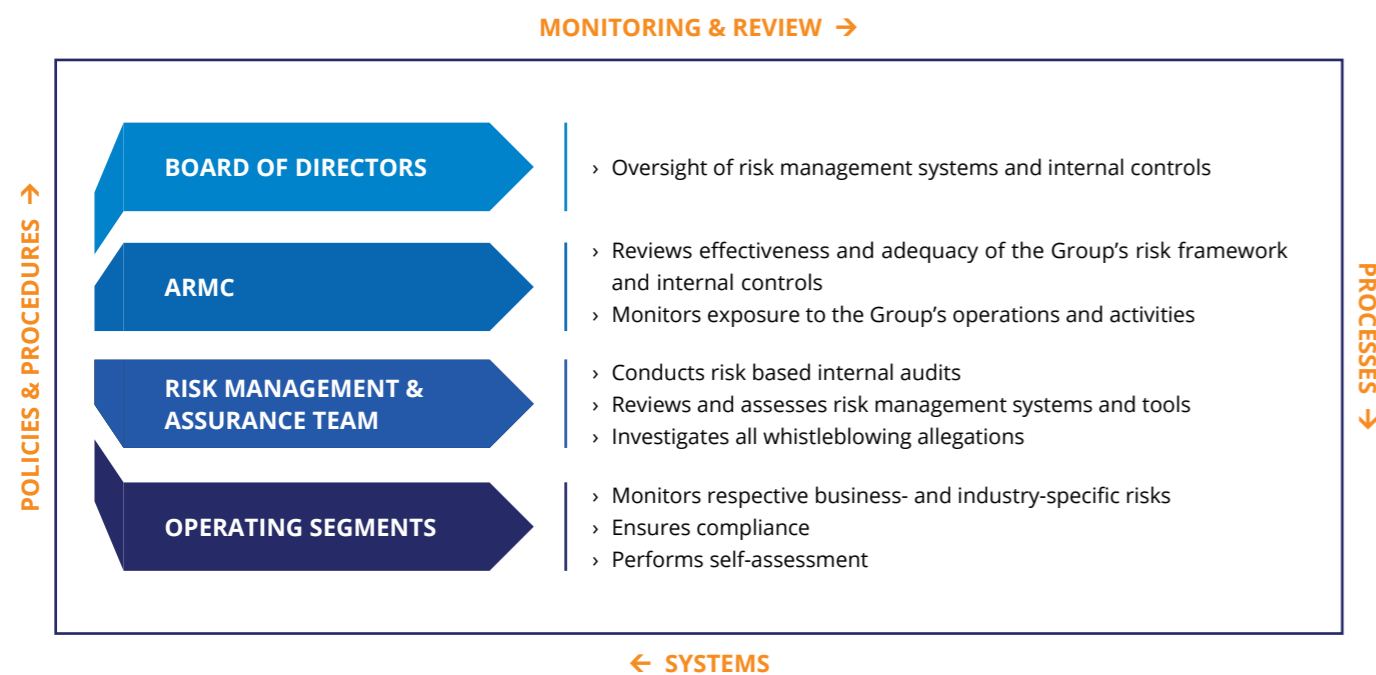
MONITORING & REVIEW →

POLICIES & PROCEDURES →

BOARD OF DIRECTORS

› Oversight of risk management systems and internal controls

ARMC

› Reviews effectiveness and adequacy of the Group's risk framework and internal controls
› Monitors exposure to the Group's operations and activities

RISK MANAGEMENT & ASSURANCE TEAM

› Conducts risk based internal audits
› Reviews and assesses risk management systems and tools
› Investigates all whistleblowing allegations

OPERATING SEGMENTS

› Monitors respective business- and industry-specific risks
› Ensures compliance
› Performs self-assessment

PROCESSES →

← SYSTEMS